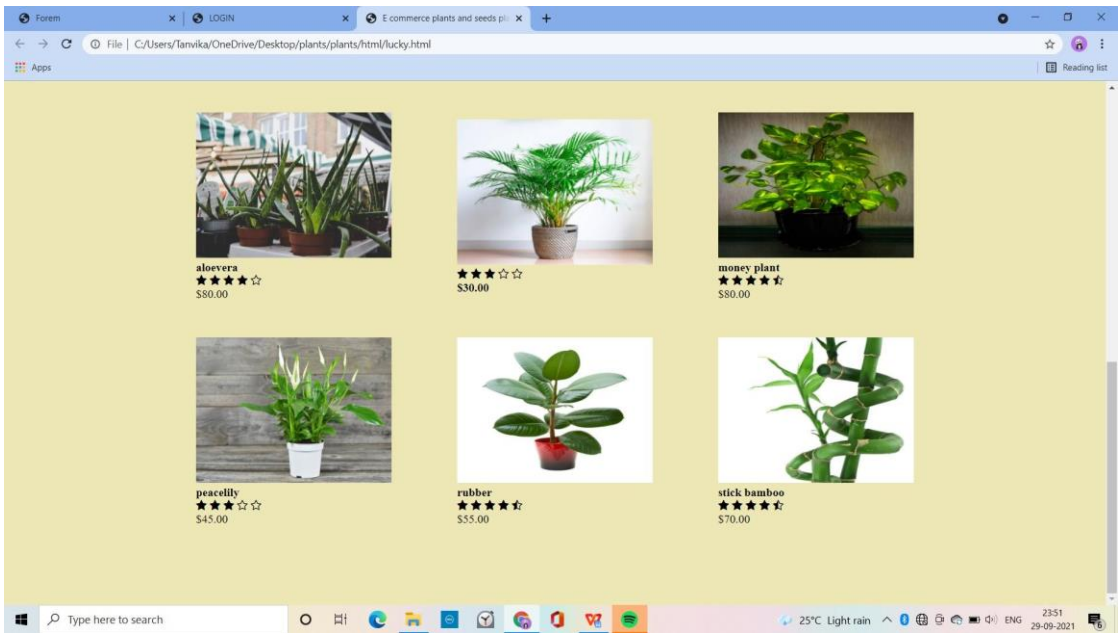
Forem
LOGIN
E commerce plants and seeds pl
File | C:/Users/Tanvika/OneDrive/Desktop/plants/plants/html/lucky.html
Apps
Reading list

aloevera
★★★★☆
$80.00

★★★☆☆
$30.00

money plant
★★★★⯪
$80.00

peacelily
★★★☆☆
$45.00

rubber
★★★★⯪
$55.00

stick bamboo
★★★★⯪
$70.00

Type here to search
25°C Light rain
ENG
23:51
29-09-2021